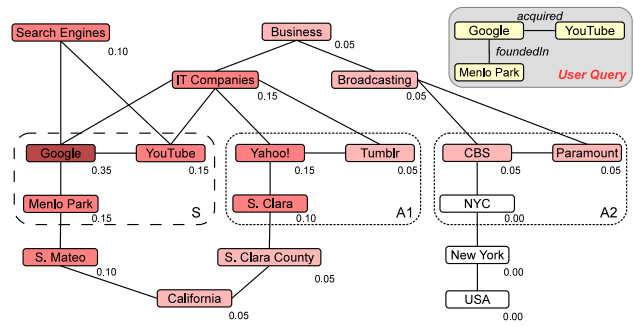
Search Engines
0.10

Business
0.05

IT Companies
0.15

Broadcasting
0.05

Google
0.35

YouTube
0.15

Menlo Park
0.15

S

Yahoo!
0.15

Tumblr
0.05

S. Clara
0.10

A1

CBS
0.05

Paramount
0.05

NYC
0.00

A2

S. Mateo
0.10

S. Clara County
0.05

California
0.05

New York
0.00

USA
0.00

acquired
Google
YouTube
foundedIn
Menlo Park
User Query